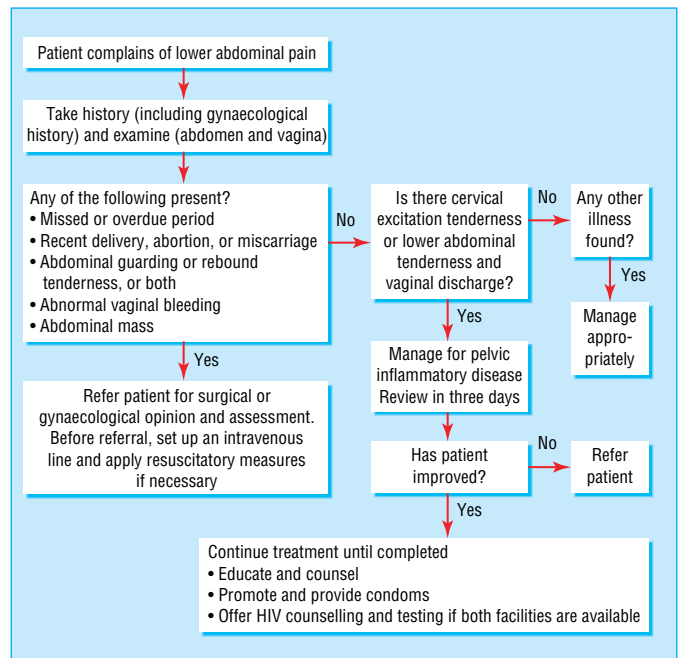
Patient complains of lower abdominal pain

Take history (including gynaecological history) and examine (abdomen and vagina)

Any of the following present?
• Missed or overdue period
• Recent delivery, abortion, or miscarriage
• Abdominal guarding or rebound tenderness, or both
• Abnormal vaginal bleeding
• Abdominal mass

No

Is there cervical excitation tenderness or lower abdominal tenderness and vaginal discharge?

No

Any other illness found?

Yes

Manage appropriately

Yes

Refer patient for surgical or gynaecological opinion and assessment. Before referral, set up an intravenous line and apply resuscitatory measures if necessary

Yes

Manage for pelvic inflammatory disease
Review in three days

Has patient improved?

No

Refer patient

Yes

Continue treatment until completed
• Educate and counsel
• Promote and provide condoms
• Offer HIV counselling and testing if both facilities are available